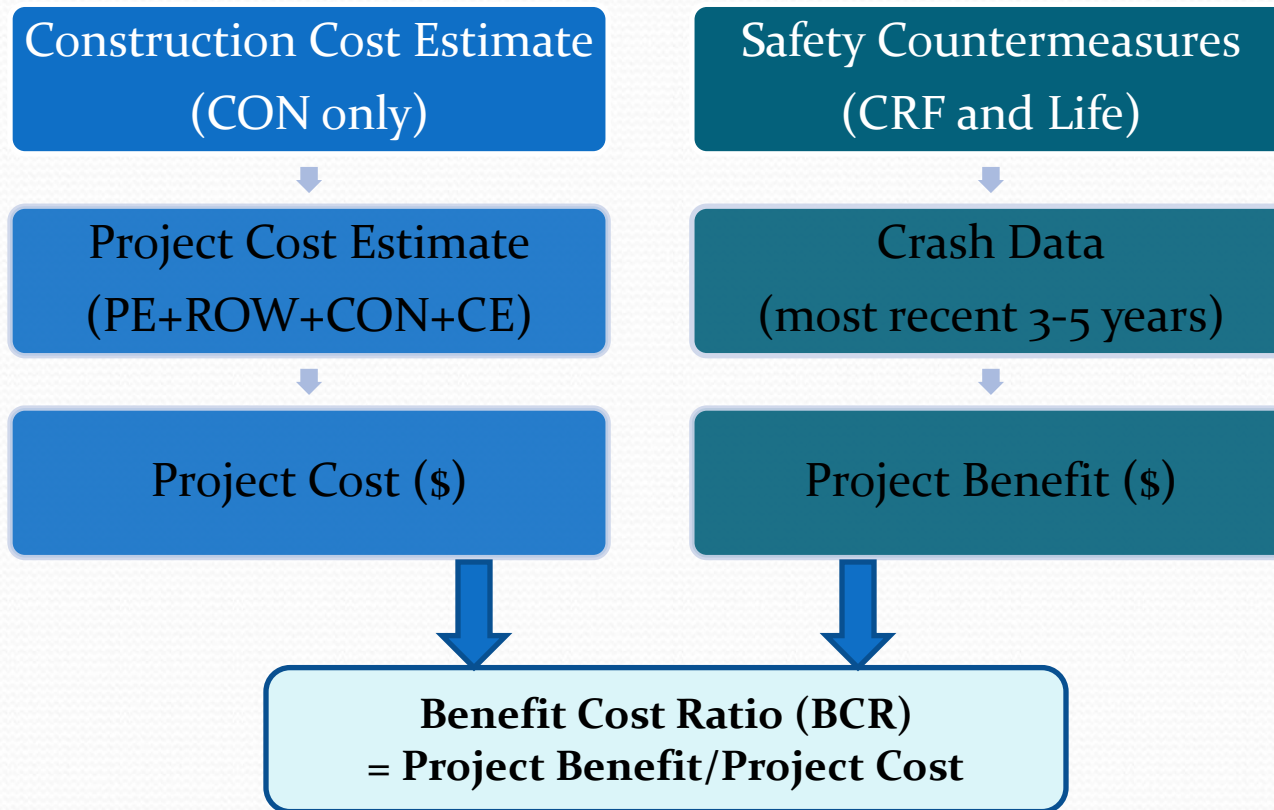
Construction Cost Estimate (CON only)

Project Cost Estimate (PE+ROW+CON+CE)

Project Cost ($)

Safety Countermeasures (CRF and Life)

Crash Data (most recent 3-5 years)

Project Benefit ($)

**Benefit Cost Ratio (BCR) = Project Benefit/Project Cost**